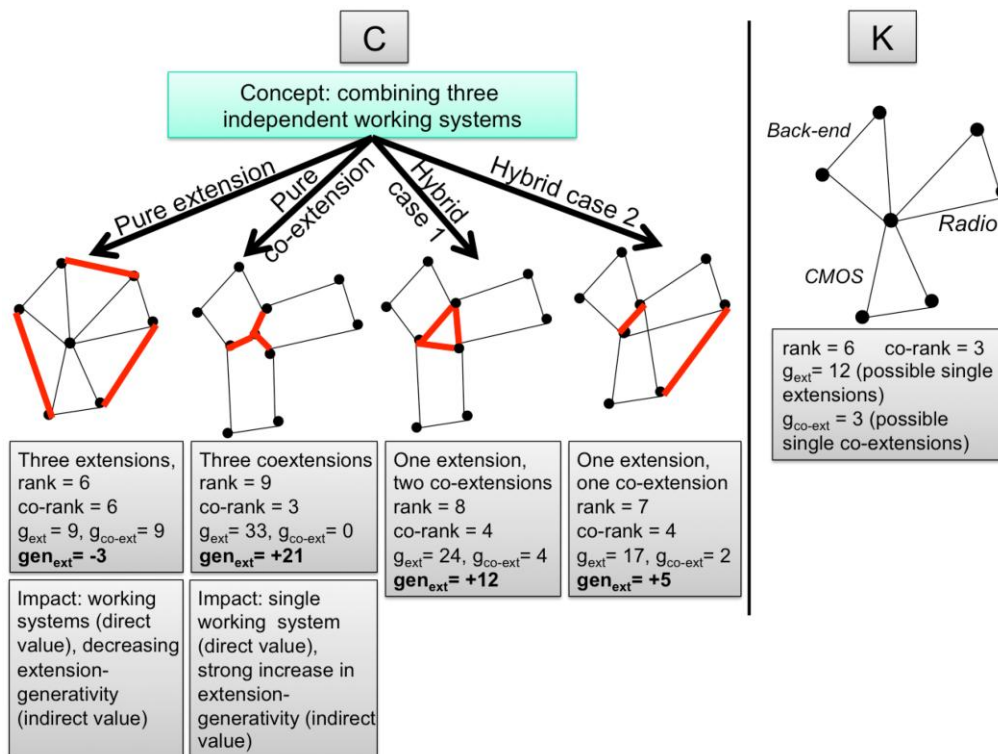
C

Concept: combining three independent working systems

Pure extension

Pure co-extension

Hybrid case 1

Hybrid case 2

Three extensions, rank = 6
co-rank = 6
$g_{ext}$ = 9, $g_{co-ext}$ = 9
$\mathbf{gen_{ext}}$ **= -3**

Three coextensions
rank = 9
co-rank = 3
$g_{ext}$= 33, $g_{co-ext}$= 0
$\mathbf{gen_{ext}}$**= +21**

One extension, two co-extensions
rank = 8
co-rank = 4
$g_{ext}$= 24, $g_{co-ext}$= 4
$\mathbf{gen_{ext}}$**= +12**

One extension, one co-extension
rank = 7
co-rank = 4
$g_{ext}$= 17, $g_{co-ext}$= 2
$\mathbf{gen_{ext}}$**= +5**

Impact: working systems (direct value), decreasing extension-generativity (indirect value)

Impact: single working system (direct value), strong increase in extension-generativity (indirect value)

K

Back-end

Radio

CMOS

rank = 6 co-rank = 3
$g_{ext}$= 12 (possible single extensions)
$g_{co-ext}$ = 3 (possible single co-extensions)